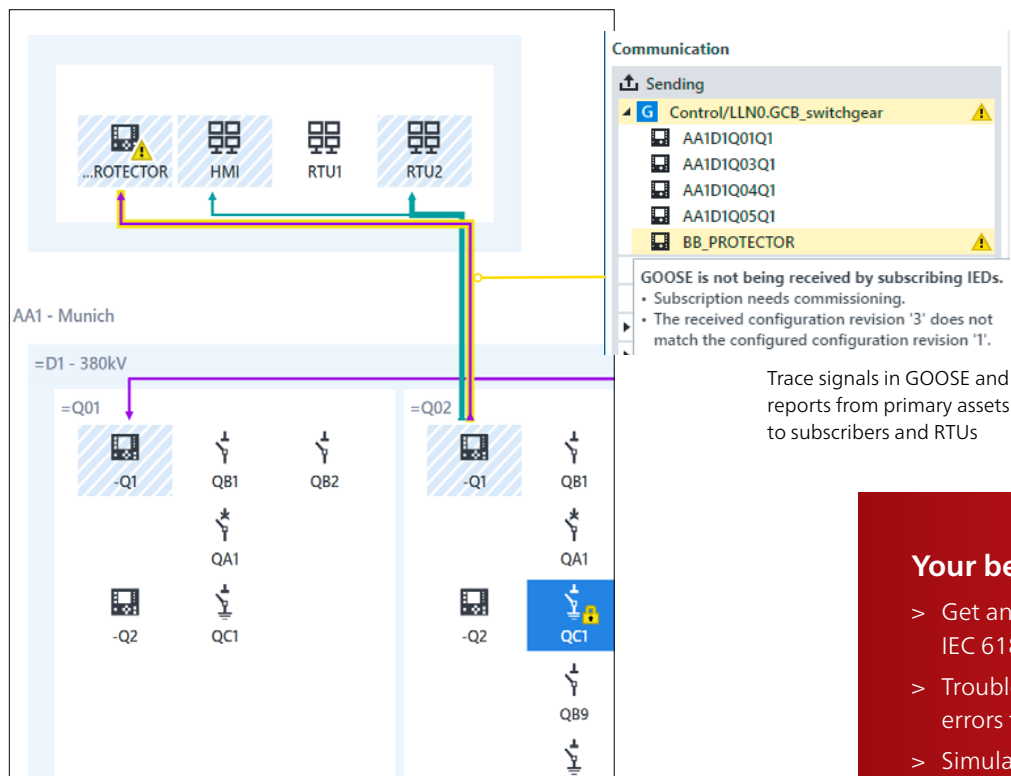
...ROTECTOR HMI RTU1 RTU2

AA1 - Munich

=D1 - 380kV

=Q01

-Q1 QB1 QB2

QA1

-Q2 QC1

=Q02

-Q1 QB1

QA1

-Q2 QC1

QB9

Communication

Sending

Control/LLN0.GCB_switchgear

AA1D1Q01Q1

AA1D1Q03Q1

AA1D1Q04Q1

AA1D1Q05Q1

BB_PROTECTOR

GOOSE is not being received by subscribing IEDs.
• Subscription needs commissioning.
• The received configuration revision '3' does not match the configured configuration revision '1'.

Trace signals in GOOSE and reports from primary assets to subscribers and RTUs

Your be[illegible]

> Get an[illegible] IEC 61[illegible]

> Troubl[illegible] errors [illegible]

> Simula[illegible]